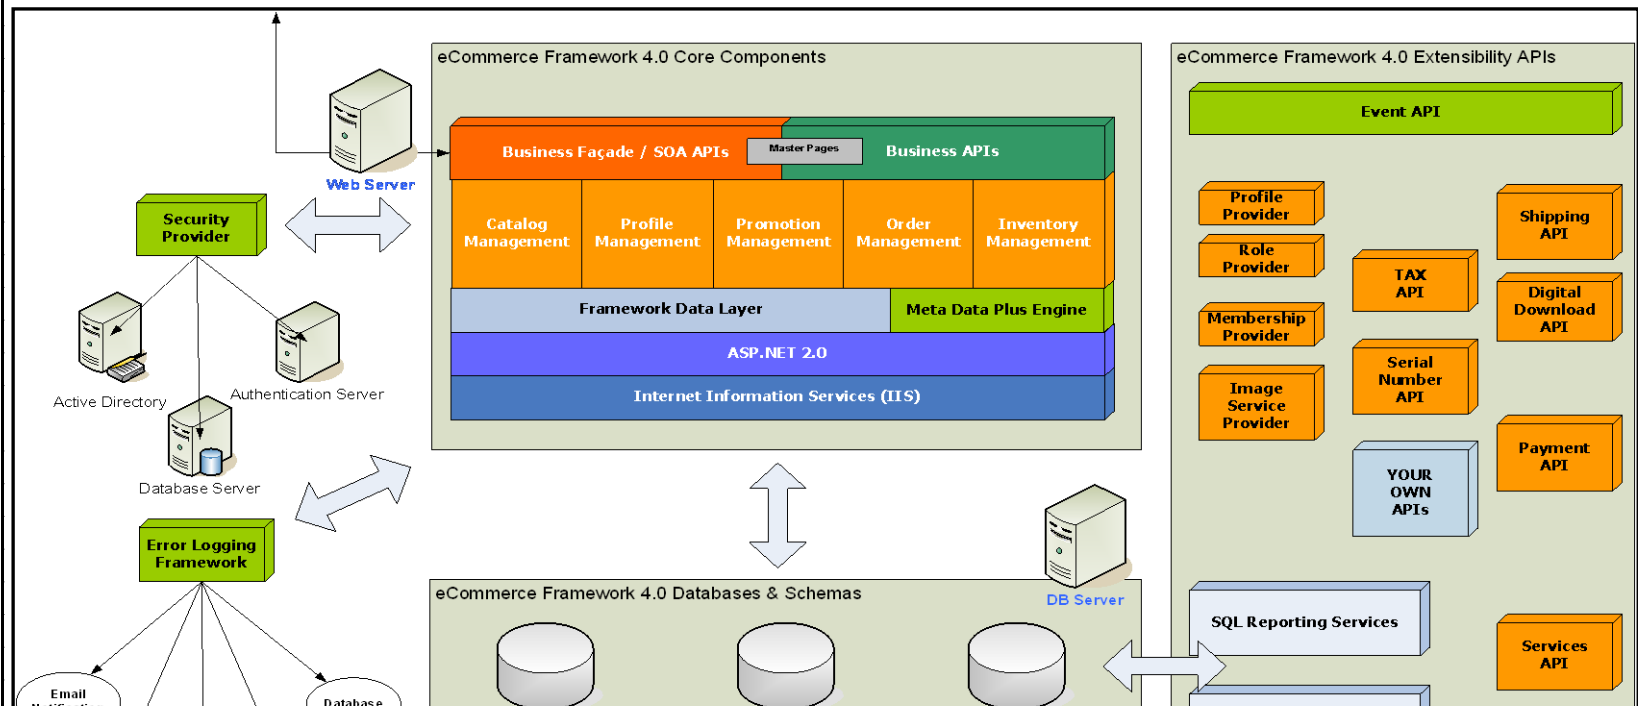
eCommerce Framework 4.0 Core Components

eCommerce Framework 4.0 Extensibility APIs

Web Server

Business Façade / SOA APIs

Master Pages

Business APIs

Event API

Security Provider

Catalog Management

Profile Management

Promotion Management

Order Management

Inventory Management

Profile Provider

Role Provider

Shipping API

TAX API

Digital Download API

Framework Data Layer

Meta Data Plus Engine

Membership Provider

ASP.NET 2.0

Serial Number API

Active Directory

Authentication Server

Internet Information Services (IIS)

Image Service Provider

Payment API

Database Server

YOUR OWN APIs

Error Logging Framework

DB Server

eCommerce Framework 4.0 Databases & Schemas

SQL Reporting Services

Services API

Email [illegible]

Database